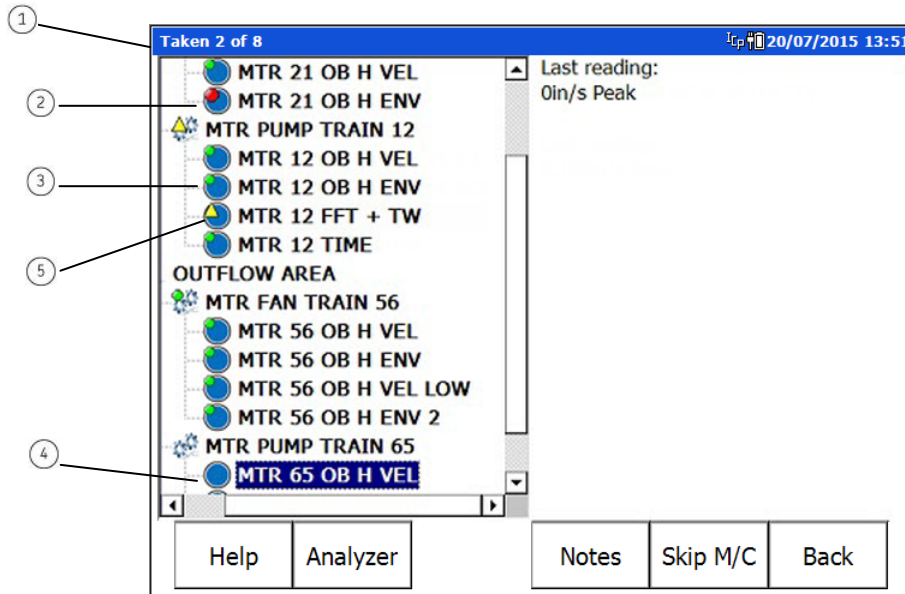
1
2
3
5
4

Taken 2 of 8
20/07/2015 13:5

MTR 21 OB H VEL
MTR 21 OB H ENV
MTR PUMP TRAIN 12
MTR 12 OB H VEL
MTR 12 OB H ENV
MTR 12 FFT + TW
MTR 12 TIME
OUTFLOW AREA
MTR FAN TRAIN 56
MTR 56 OB H VEL
MTR 56 OB H ENV
MTR 56 OB H VEL LOW
MTR 56 OB H ENV 2
MTR PUMP TRAIN 65
MTR 65 OB H VEL

Last reading:
0in/s Peak

Help
Analyzer
Notes
Skip M/C
Back